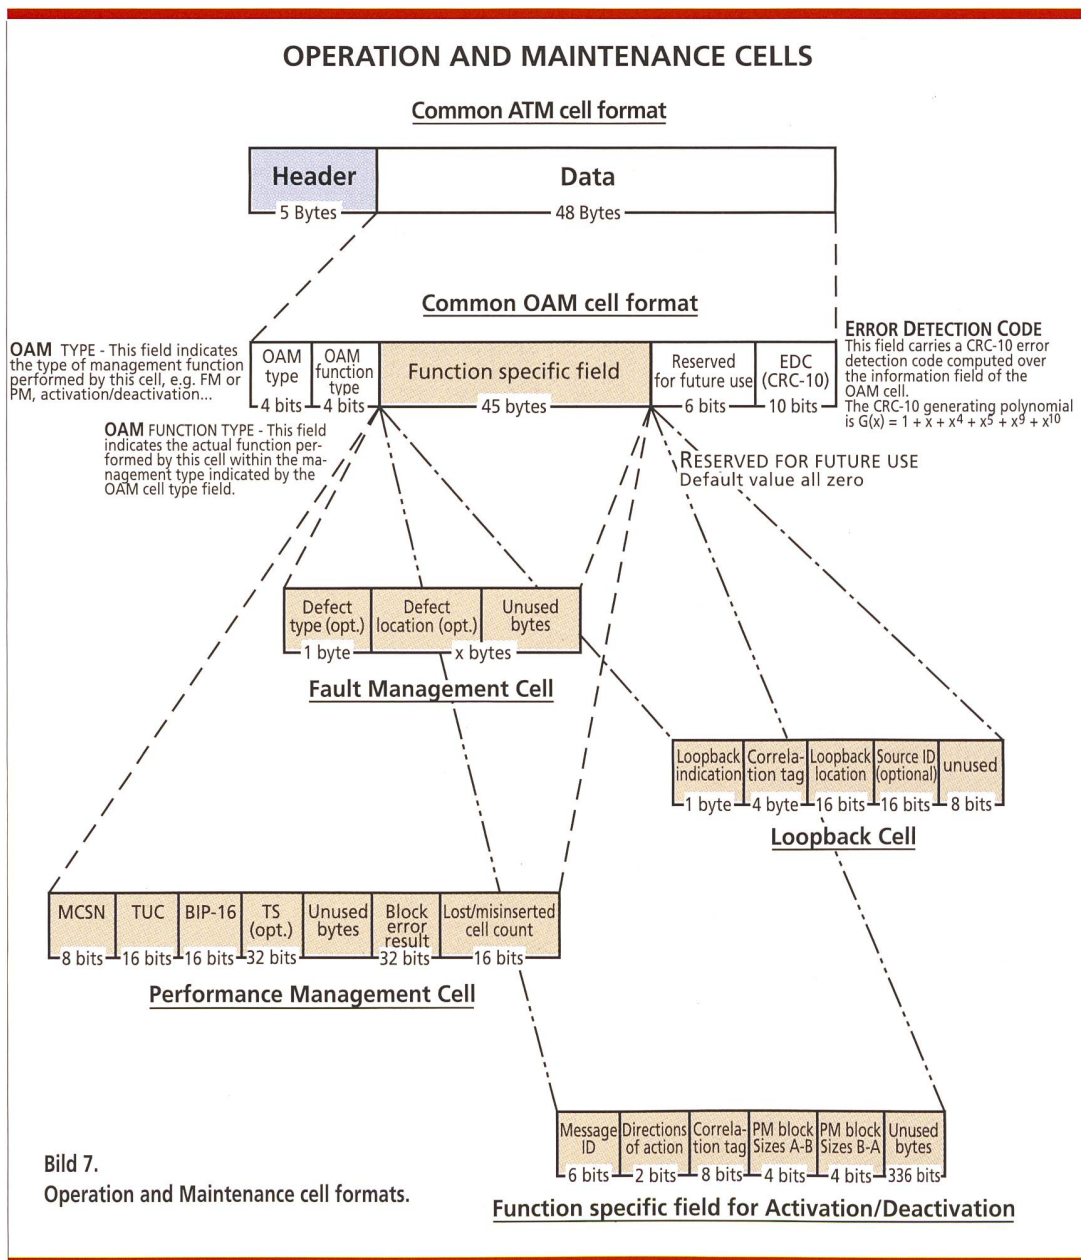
OPERATION AND MAINTENANCE CELLS

Common ATM cell format

| Header | Data |
|---|---|
| 5 Bytes | 48 Bytes |

Common OAM cell format

OAM TYPE - This field indicates the type of management function performed by this cell, e.g. FM or PM, activation/deactivation...

| OAM type | OAM function type | Function specific field | Reserved for future use | EDC (CRC-10) |
|---|---|---|---|---|
| 4 bits | 4 bits | 45 bytes | 6 bits | 10 bits |

ERROR DETECTION CODE
This field carries a CRC-10 error detection code computed over the information field of the OAM cell.
The CRC-10 generating polynomial is $G(x) = 1 + x + x^4 + x^5 + x^9 + x^{10}$

OAM FUNCTION TYPE - This field indicates the actual function performed by this cell within the management type indicated by the OAM cell type field.

RESERVED FOR FUTURE USE
Default value all zero

| Defect type (opt.) | Defect location (opt.) | Unused bytes |
|---|---|---|
| 1 byte | x bytes | |

Fault Management Cell

| Loopback indication | Correlation tag | Loopback location | Source ID (optional) | unused |
|---|---|---|---|---|
| 1 byte | 4 byte | 16 bits | 16 bits | 8 bits |

Loopback Cell

| MCSN | TUC | BIP-16 | TS (opt.) | Unused bytes | Block error result | Lost/misinserted cell count |
|---|---|---|---|---|---|---|
| 8 bits | 16 bits | 16 bits | 32 bits | | 32 bits | 16 bits |

Performance Management Cell

| Message ID | Directions of action | Correlation tag | PM block Sizes A-B | PM block Sizes B-A | Unused bytes |
|---|---|---|---|---|---|
| 6 bits | 2 bits | 8 bits | 4 bits | 4 bits | 336 bits |

Bild 7.
Operation and Maintenance cell formats.

Function specific field for Activation/Deactivation